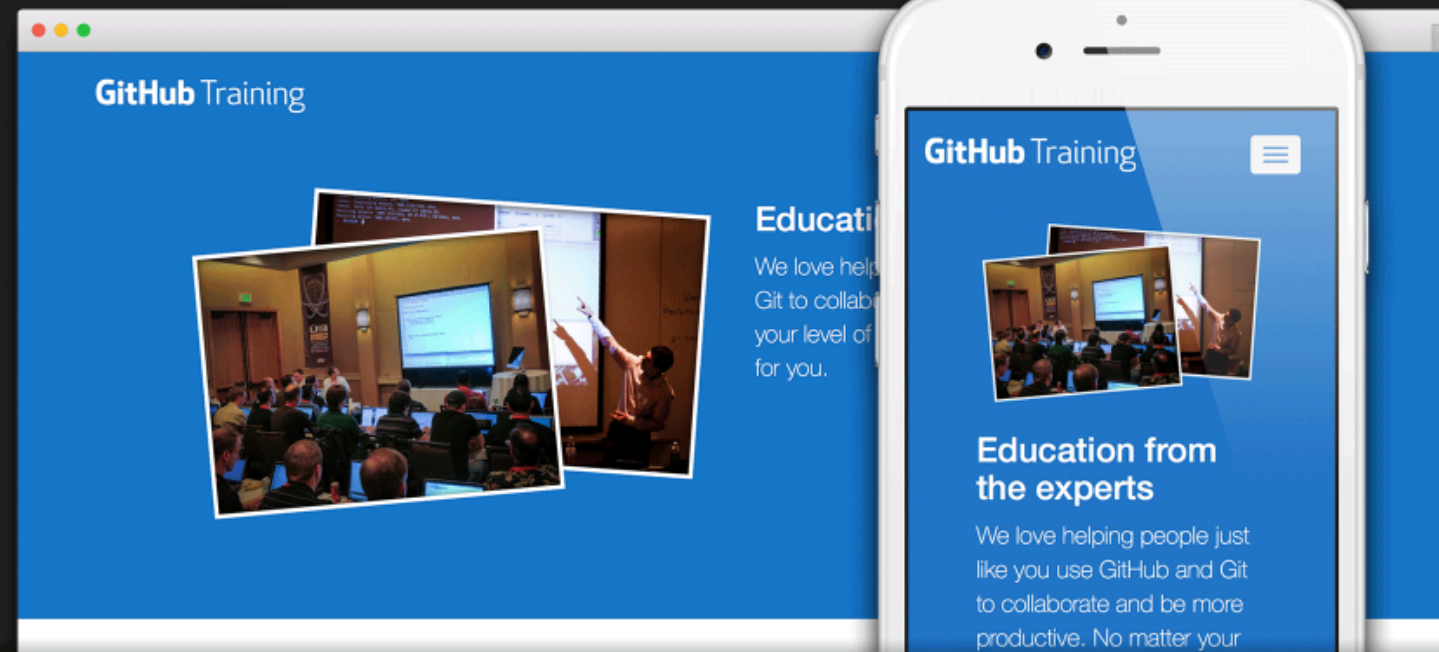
GitHub Training

Educati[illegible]

We love help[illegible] Git to collab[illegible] your level of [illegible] for you.

GitHub Training

Education from the experts

We love helping people just like you use GitHub and Git to collaborate and be more productive. No matter your